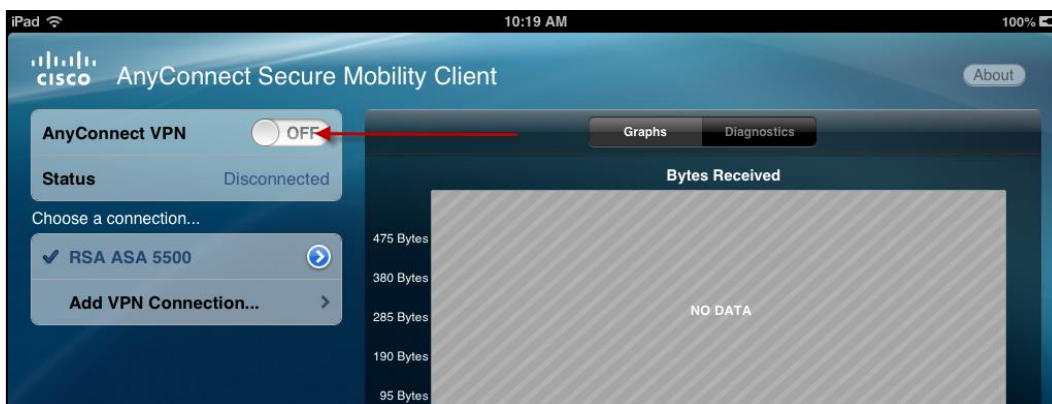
iPad

10:19 AM

100%

cisco AnyConnect Secure Mobility Client

About

AnyConnect VPN OFF

Status Disconnected

Choose a connection...

✔ RSA ASA 5500

Add VPN Connection...

Graphs Diagnostics

Bytes Received

475 Bytes

380 Bytes

285 Bytes

190 Bytes

95 Bytes

NO DATA